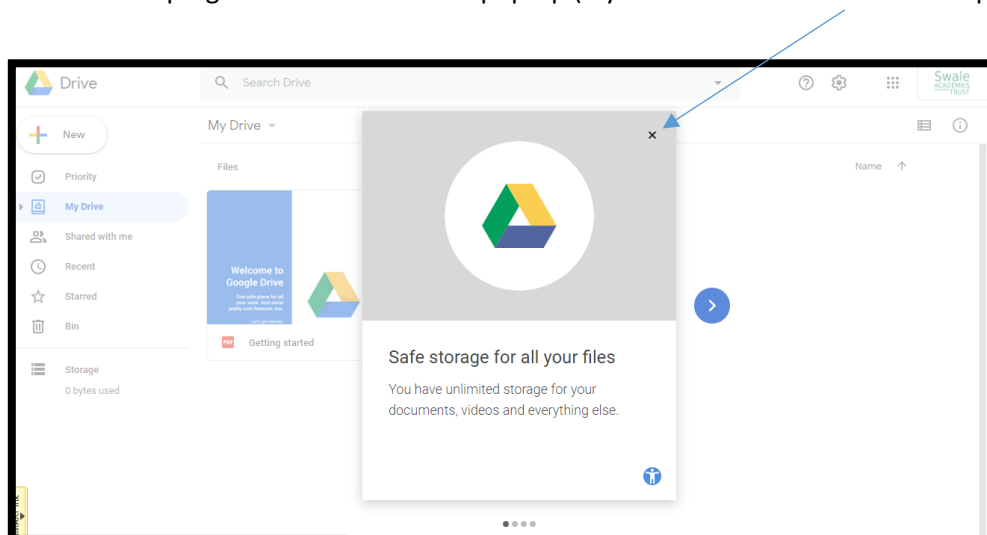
Drive

Search Drive

Swale ACADEMIES TRUST

New

My Drive

Files

Name

Priority

My Drive

Shared with me

Recent

Starred

Bin

Storage

0 bytes used

Welcome to Google Drive

One safe place for all your work. And some pretty cool features, too.

Getting started

×

Safe storage for all your files

You have unlimited storage for your documents, videos and everything else.